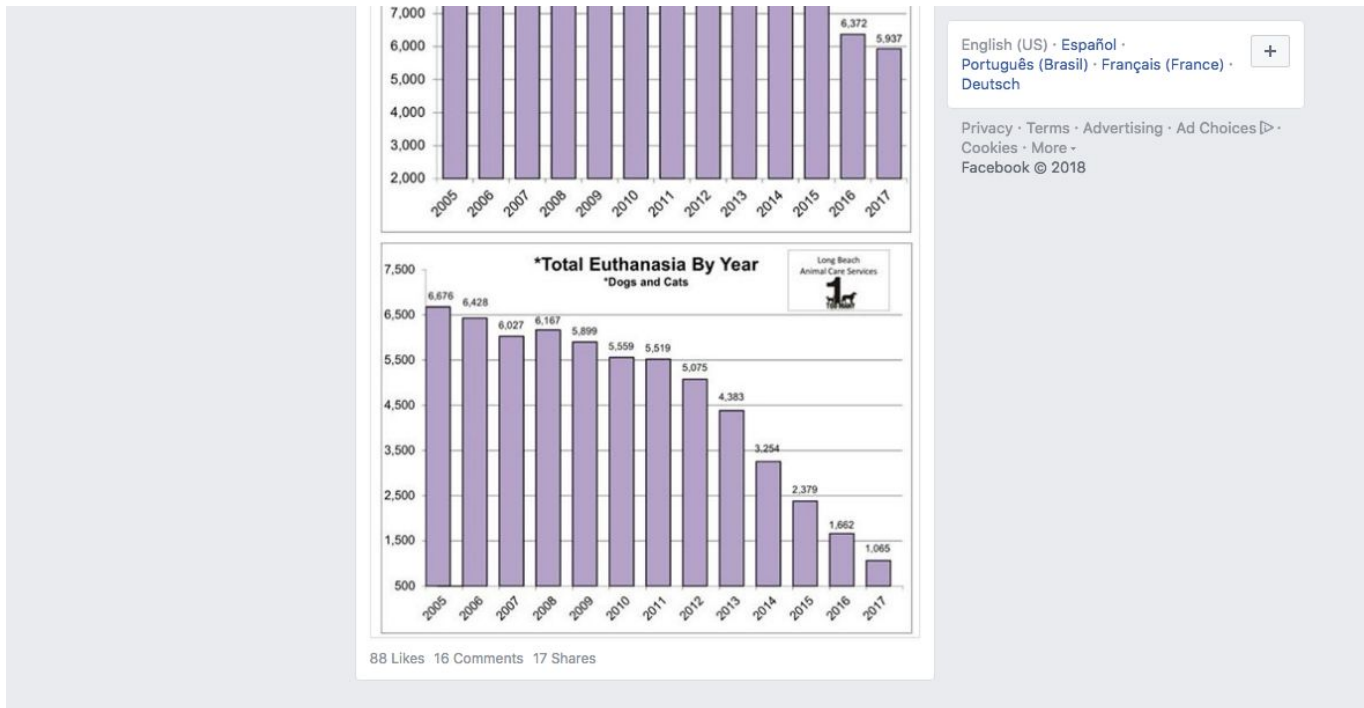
7,000
6,000
5,000
4,000
3,000
2,000

6,372
5,937

2005 2006 2007 2008 2009 2010 2011 2012 2013 2014 2015 2016 2017

*Total Euthanasia By Year
*Dogs and Cats

Long Beach Animal Care Services

7,500
6,500
5,500
4,500
3,500
2,500
1,500
500

6,676
6,428
6,027
6,167
5,899
5,559
5,519
5,075
4,383
3,254
2,379
1,662
1,065

2005 2006 2007 2008 2009 2010 2011 2012 2013 2014 2015 2016 2017

88 Likes 16 Comments 17 Shares

English (US) · Español · Português (Brasil) · Français (France) · Deutsch

+

Privacy · Terms · Advertising · Ad Choices · Cookies · More ·
Facebook © 2018